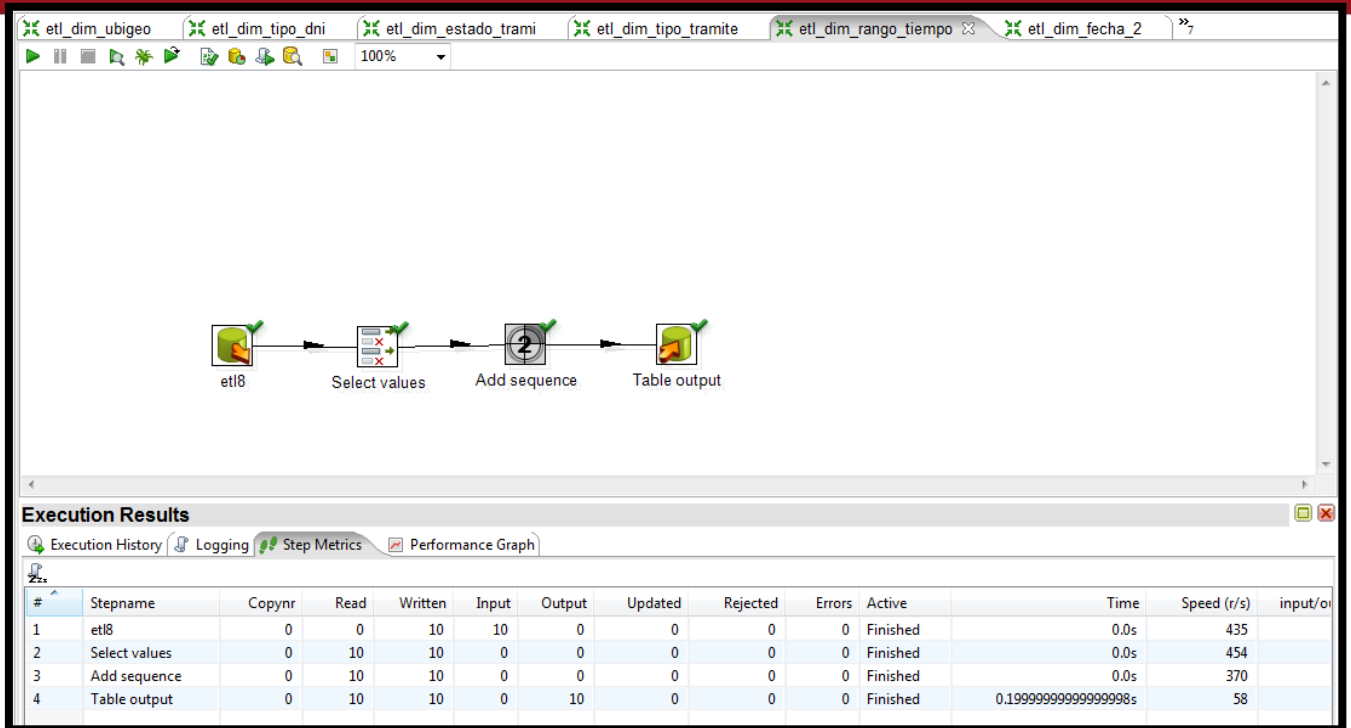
etl_dim_ubigeo | etl_dim_tipo_dni | etl_dim_estado_trami | etl_dim_tipo_tramite | etl_dim_rango_tiempo | etl_dim_fecha_2 | »7

100%

etl8

Select values

Add sequence

Table output

Execution Results

Execution History | Logging | Step Metrics | Performance Graph

| # | Stepname | Copynr | Read | Written | Input | Output | Updated | Rejected | Errors | Active | Time | Speed (r/s) | input/ou |
|---|---|---|---|---|---|---|---|---|---|---|---|---|---|
| 1 | etl8 | 0 | 0 | 10 | 10 | 0 | 0 | 0 | 0 | Finished | 0.0s | 435 | |
| 2 | Select values | 0 | 10 | 10 | 0 | 0 | 0 | 0 | 0 | Finished | 0.0s | 454 | |
| 3 | Add sequence | 0 | 10 | 10 | 0 | 0 | 0 | 0 | 0 | Finished | 0.0s | 370 | |
| 4 | Table output | 0 | 10 | 10 | 0 | 10 | 0 | 0 | 0 | Finished | 0.19999999999999998s | 58 | |